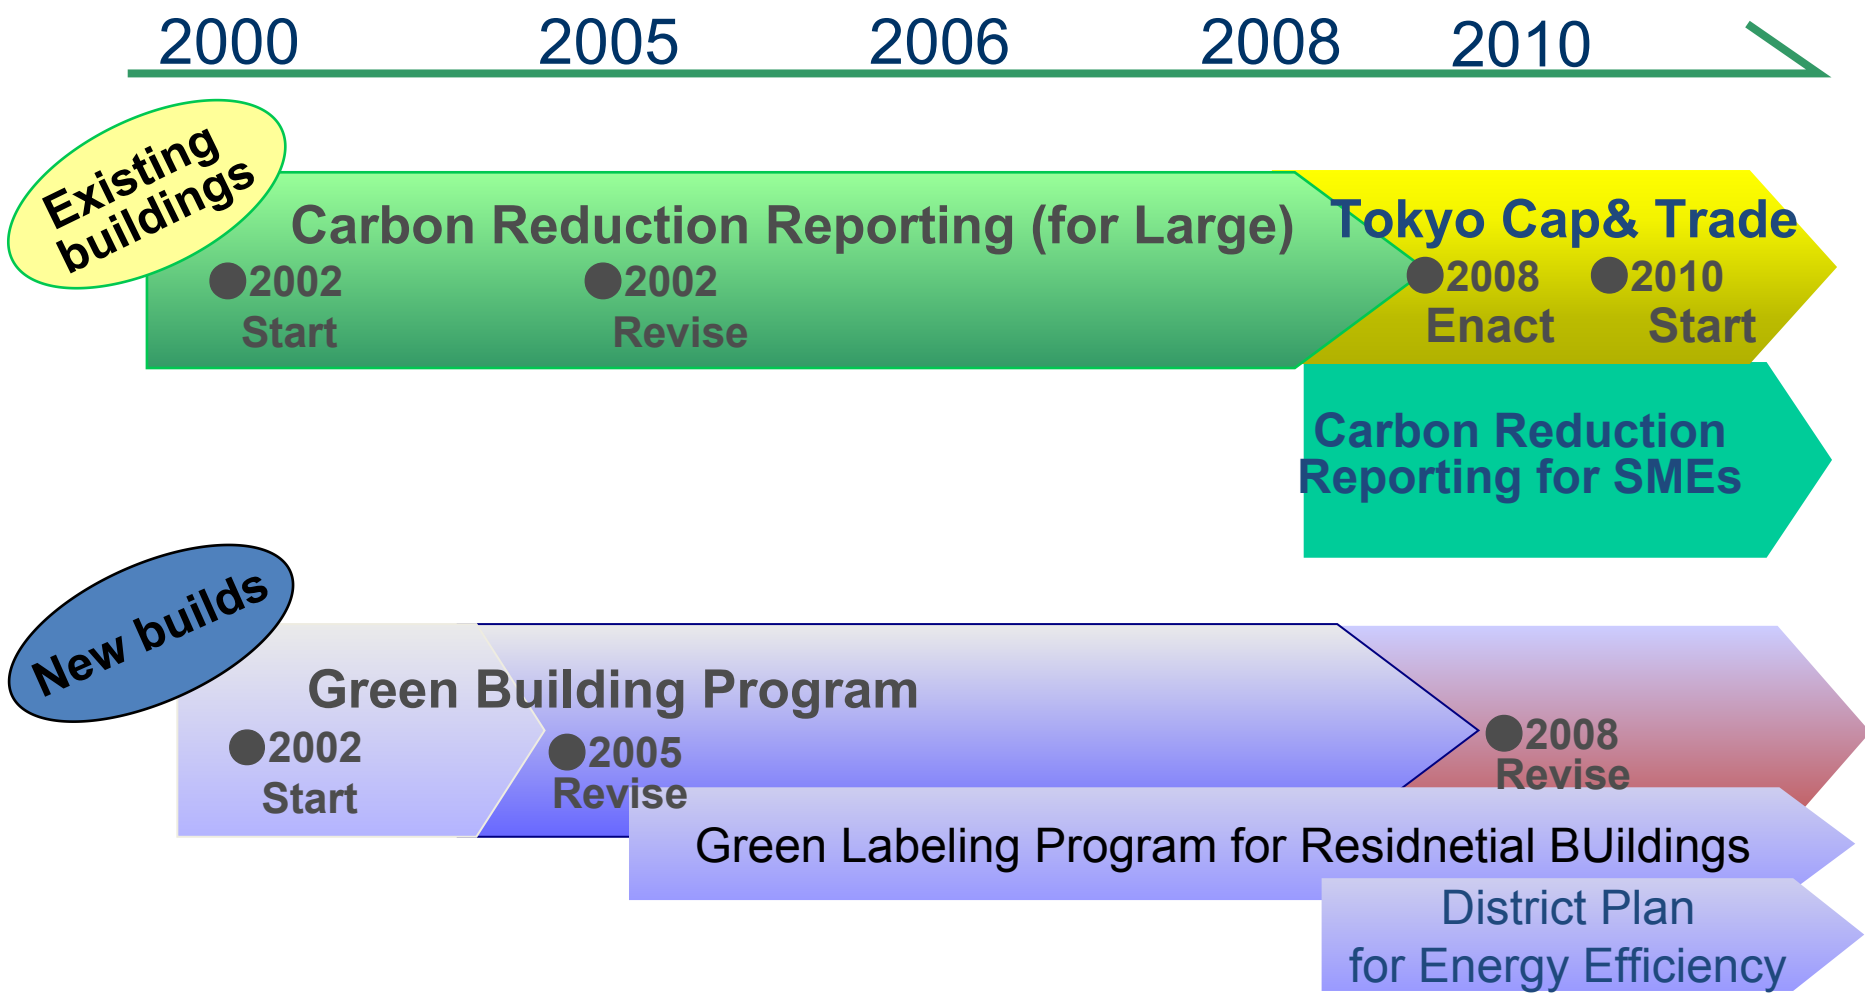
2000 2005 2006 2008 2010

Existing buildings

Carbon Reduction Reporting (for Large)

●2002 Start

●2002 Revise

Tokyo Cap& Trade

●2008 Enact

●2010 Start

Carbon Reduction Reporting for SMEs

New builds

Green Building Program

●2002 Start

●2005 Revise

●2008 Revise

Green Labeling Program for Residnetial BUildings

District Plan for Energy Efficiency